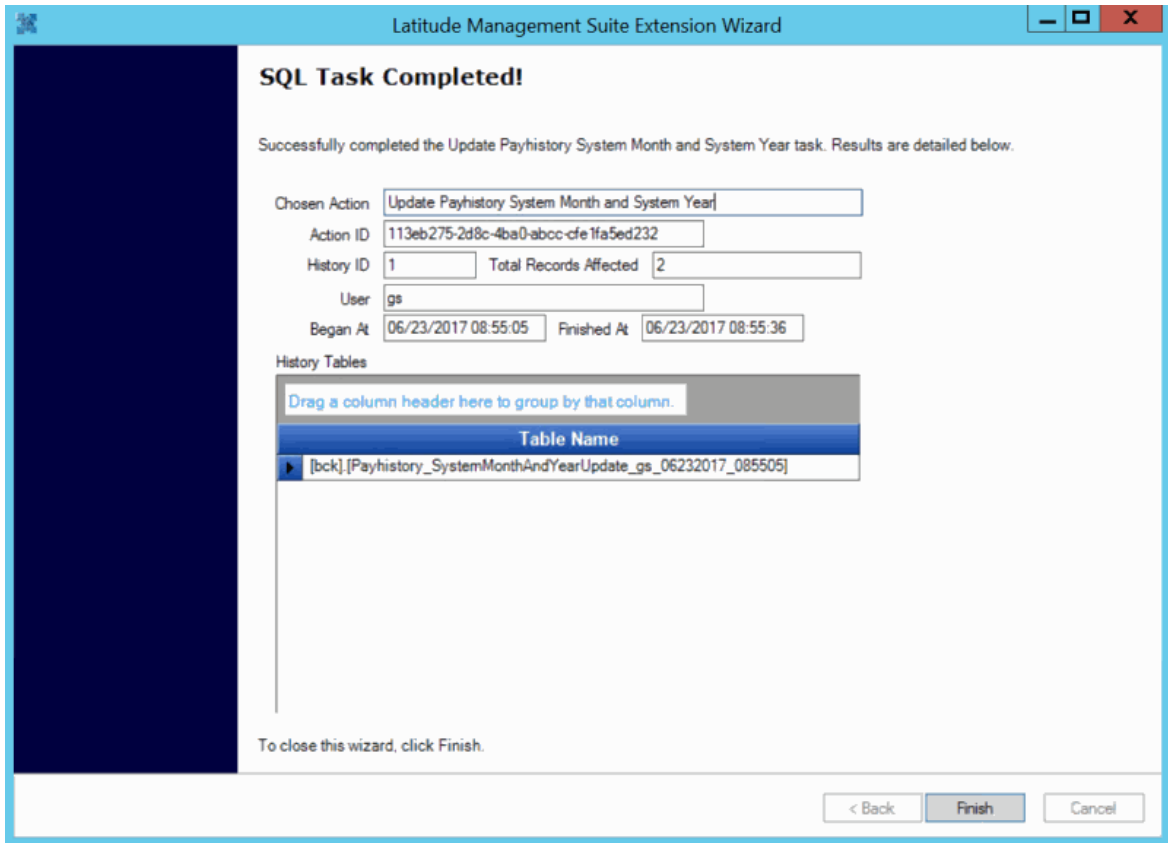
Latitude Management Suite Extension Wizard

SQL Task Completed!

Successfully completed the Update Payhistory System Month and System Year task. Results are detailed below.

Chosen Action Update Payhistory System Month and System Year
Action ID 113eb275-2d8c-4ba0-abcc-cfe1fa5ed232
History ID 1 Total Records Affected 2
User gs
Began At 06/23/2017 08:55:05 Finished At 06/23/2017 08:55:36

History Tables

Drag a column header here to group by that column.

| Table Name |
|---|
| [bck].[Payhistory_SystemMonthAndYearUpdate_gs_06232017_085505] |

To close this wizard, click Finish.

< Back Finish Cancel